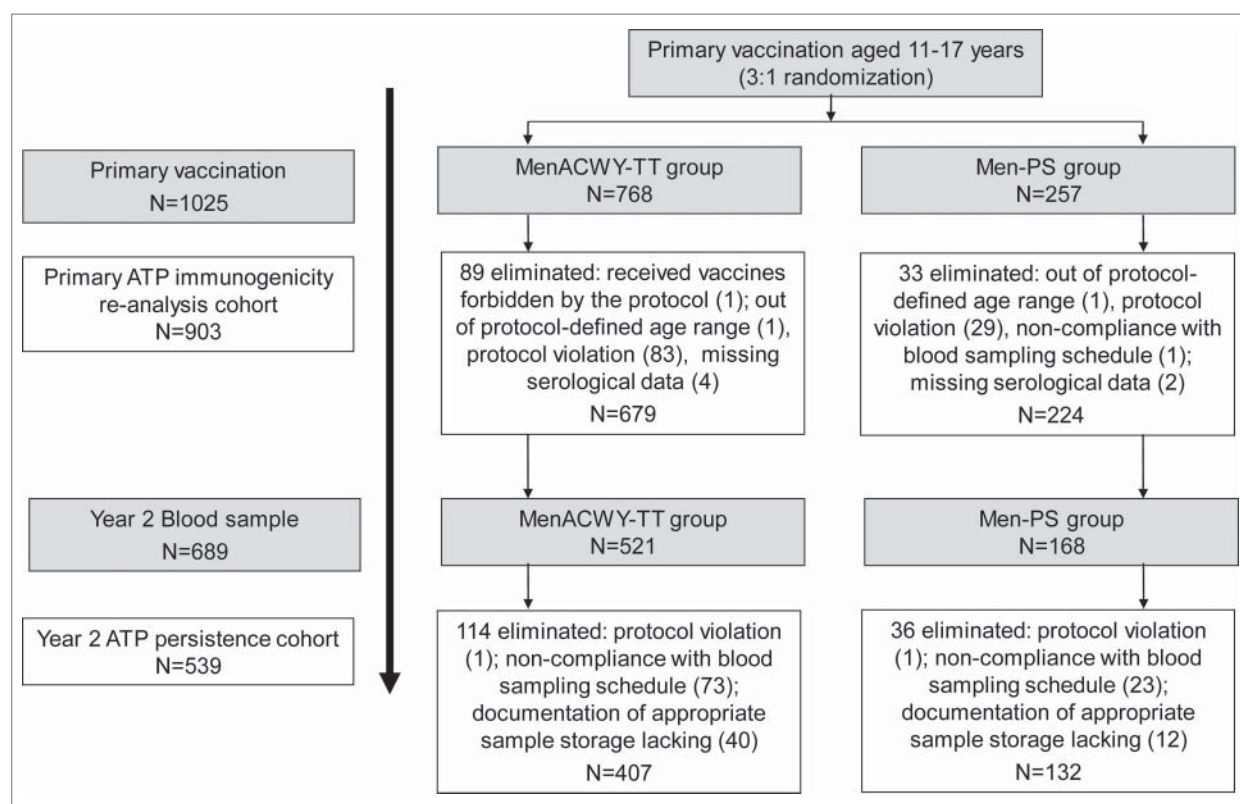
Primary vaccination aged 11-17 years
(3:1 randomization)

Primary vaccination
N=1025

MenACWY-TT group
N=768

Men-PS group
N=257

Primary ATP immunogenicity re-analysis cohort
N=903

89 eliminated: received vaccines forbidden by the protocol (1); out of protocol-defined age range (1), protocol violation (83), missing serological data (4)
N=679

33 eliminated: out of protocol-defined age range (1), protocol violation (29), non-compliance with blood sampling schedule (1); missing serological data (2)
N=224

Year 2 Blood sample
N=689

MenACWY-TT group
N=521

Men-PS group
N=168

Year 2 ATP persistence cohort
N=539

114 eliminated: protocol violation (1); non-compliance with blood sampling schedule (73); documentation of appropriate sample storage lacking (40)
N=407

36 eliminated: protocol violation (1); non-compliance with blood sampling schedule (23); documentation of appropriate sample storage lacking (12)
N=132